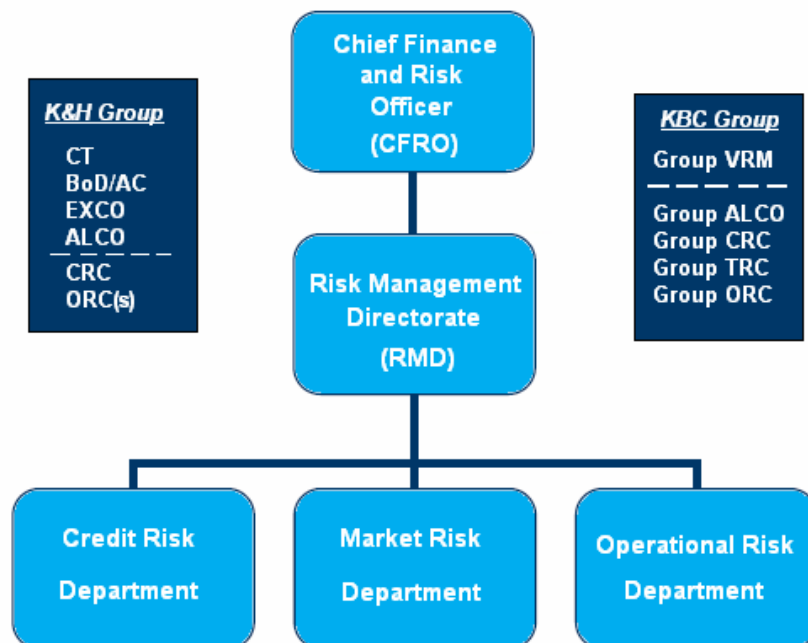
K&H Group

CT
BoD/AC
EXCO
ALCO
CRC
ORC(s)

Chief Finance and Risk Officer (CFRO)

KBC Group

Group VRM
Group ALCO
Group CRC
Group TRC
Group ORC

Risk Management Directorate (RMD)

Credit Risk Department

Market Risk Department

Operational Risk Department